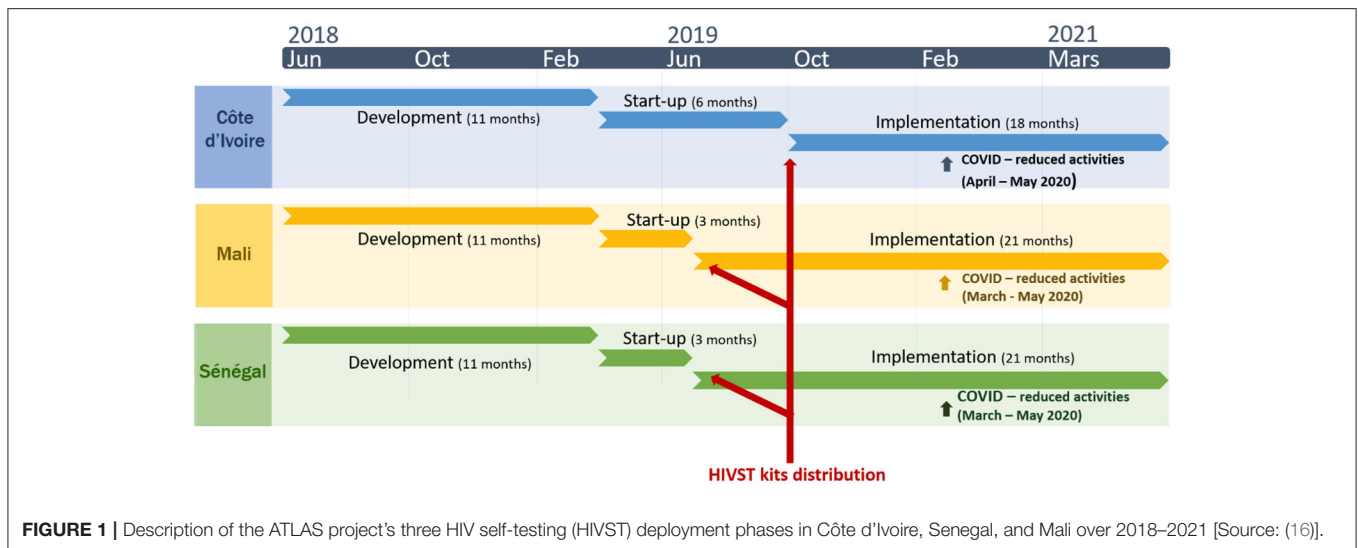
2018 2019 2021

Jun Oct Feb Jun Oct Feb Mars

Côte d'Ivoire

Development (11 months)

Start-up (6 months)

Implementation (18 months)

COVID – reduced activities (April – May 2020)

Mali

Development (11 months)

Start-up (3 months)

Implementation (21 months)

COVID – reduced activities (March - May 2020)

Sénégal

Development (11 months)

Start-up (3 months)

Implementation (21 months)

COVID – reduced activities (March – May 2020)

HIVST kits distribution

FIGURE 1 | Description of the ATLAS project's three HIV self-testing (HIVST) deployment phases in Côte d'Ivoire, Senegal, and Mali over 2018–2021 [Source: (16)].